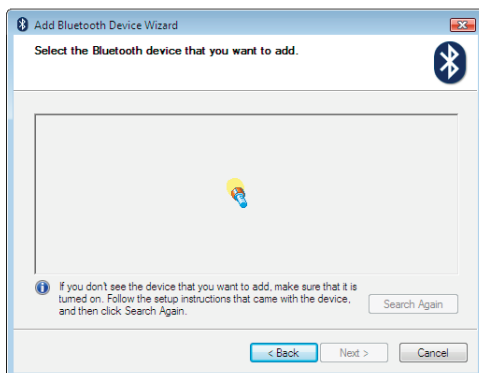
Add Bluetooth Device Wizard

Select the Bluetooth device that you want to add.

If you don't see the device that you want to add, make sure that it is tumed on. Follow the setup instructions that came with the device, and then click Search Again.

Search Again

< Back

Next >

Cancel